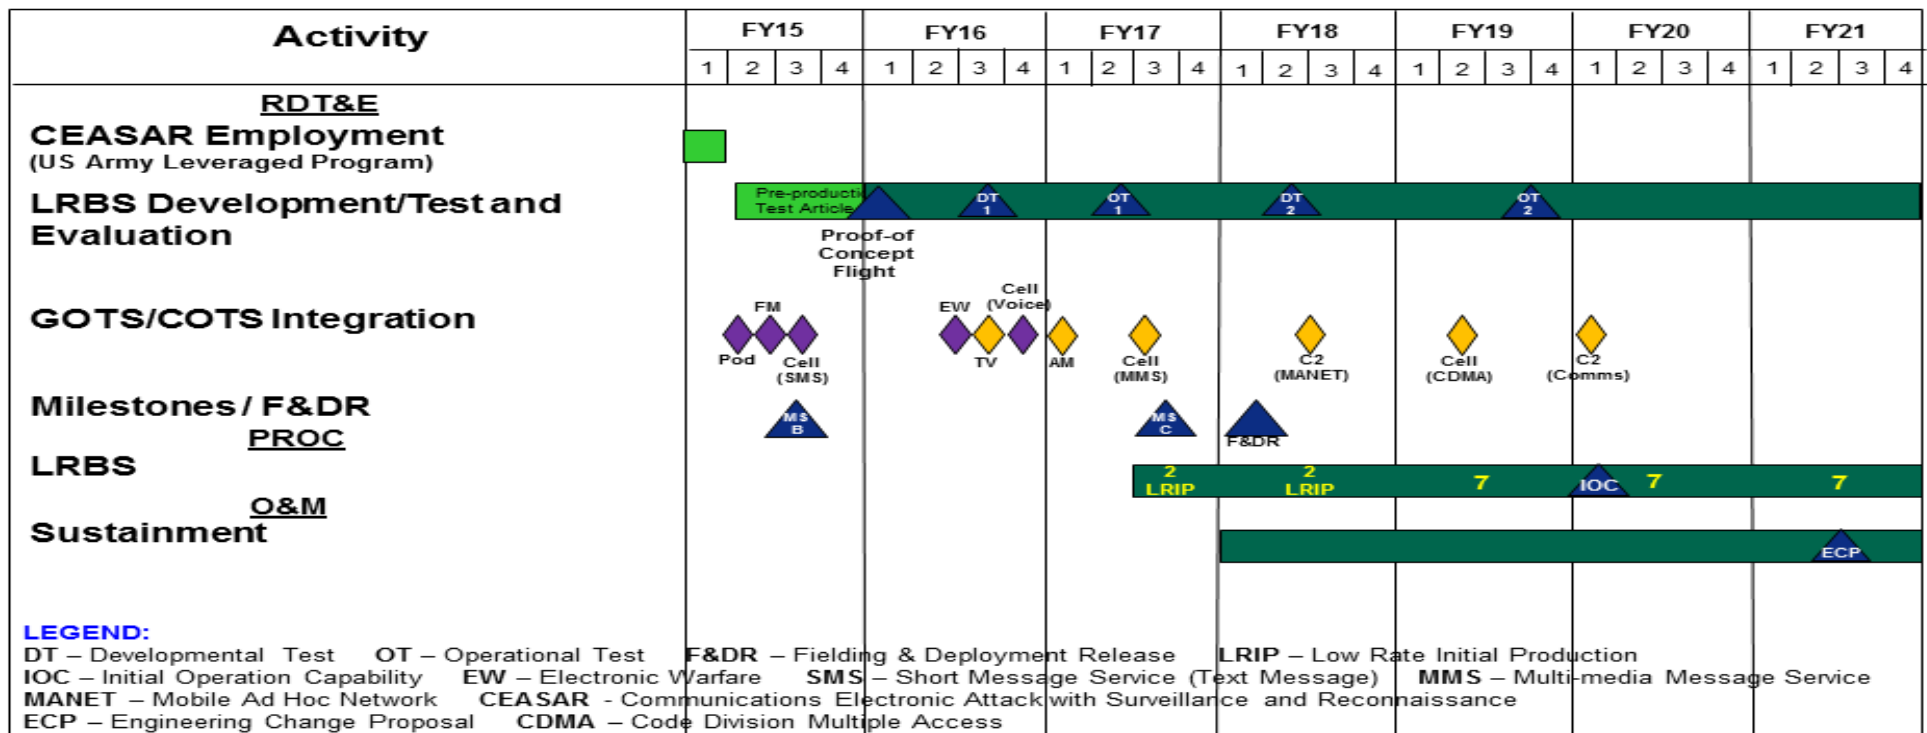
| Activity | FY15 | | | | FY16 | | | | FY17 | | | | FY18 | | | | FY19 | | | | FY20 | | | | FY21 | | | |
|---|---|---|---|---|---|---|---|---|---|---|---|---|---|---|---|---|---|---|---|---|---|---|---|---|---|---|---|---|
| | 1 | 2 | 3 | 4 | 1 | 2 | 3 | 4 | 1 | 2 | 3 | 4 | 1 | 2 | 3 | 4 | 1 | 2 | 3 | 4 | 1 | 2 | 3 | 4 | 1 | 2 | 3 | 4 |

RDT&E
CEASAR Employment
(US Army Leveraged Program)

LRBS Development/Test and Evaluation
Pre-producti Test Article
Proof-of Concept Flight
DT 1
OT 1
DT 2
OT 2

GOTS/COTS Integration
FM
Pod
Cell (SMS)
EW
TV
Cell (Voice)
AM
Cell (MMS)
C2 (MANET)
Cell (CDMA)
C2 (Comms)

Milestones / F&DR
MS B
MS C
F&DR

PROC
LRBS
2 LRIP
2 LRIP
7
IOC
7
7

O&M
Sustainment
ECP

LEGEND:
DT – Developmental Test OT – Operational Test F&DR – Fielding & Deployment Release LRIP – Low Rate Initial Production
IOC – Initial Operation Capability EW – Electronic Warfare SMS – Short Message Service (Text Message) MMS – Multi-media Message Service
MANET – Mobile Ad Hoc Network CEASAR - Communications Electronic Attack with Surveillance and Reconnaissance
ECP – Engineering Change Proposal CDMA – Code Division Multiple Access